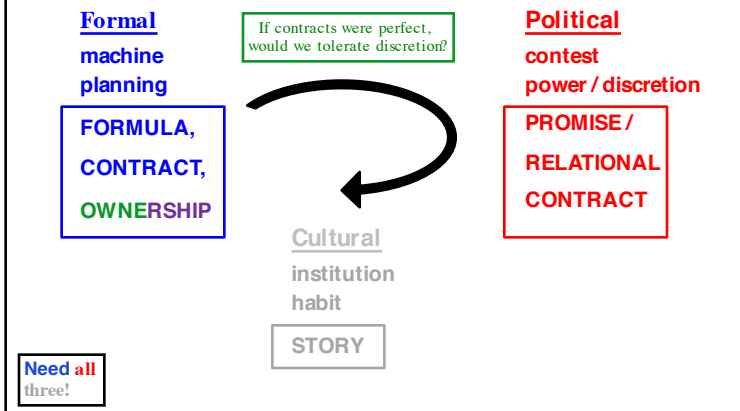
Formal
machine
planning

FORMULA,
CONTRACT,
OWNERSHIP

If contracts were perfect, would we tolerate discretion?

Political
contest
power / discretion

PROMISE /
RELATIONAL
CONTRACT

Cultural
institution
habit

STORY

Need all three!